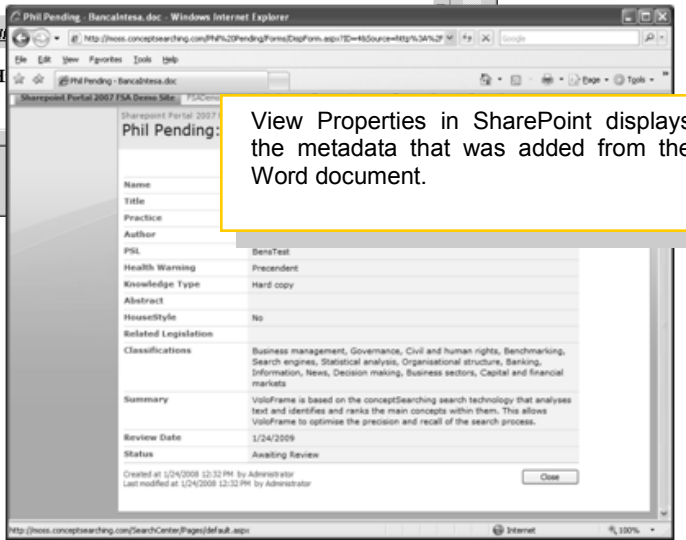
Phil Pending - BancaIntesa.doc - Windows Internet Explorer

http://moss.conceptsearching.com/Phil%20Pending/Forms/DispForm.aspx?ID=4&Source=http%3A%2F

Google

File Edit View Favorites Tools Help

Phil Pending - BancaIntesa.doc

Page • Tools •

Sharepoint Portal 2007 FSA Demo Site

Sharepoint Portal 2007

Phil Pending:

View Properties in SharePoint displays the metadata that was added from the Word document.

| | |
|---|---|
| Name | |
| Title | |
| Practice | |
| Author | |
| PSL | BensTest |
| Health Warning | Precendent |
| Knowledge Type | Hard copy |
| Abstract | |
| HouseStyle | No |
| Related Legislation | |
| Classifications | Business management, Governance, Civil and human rights, Benchmarking, Search engines, Statistical analysis, Organisational structure, Banking, Information, News, Decision making, Business sectors, Capital and financial markets |
| Summary | VoloFrame is based on the conceptSearching search technology that analyses text and identifies and ranks the main concepts within them. This allows VoloFrame to optimise the precision and recall of the search process. |
| Review Date | 1/24/2009 |
| Status | Awaiting Review |

Created at 1/24/2008 12:32 PM by Administrator
Last modified at 1/24/2008 12:32 PM by Administrator

Close

http://moss.conceptsearching.com/SearchCenter/Pages/default.aspx

Internet

100%